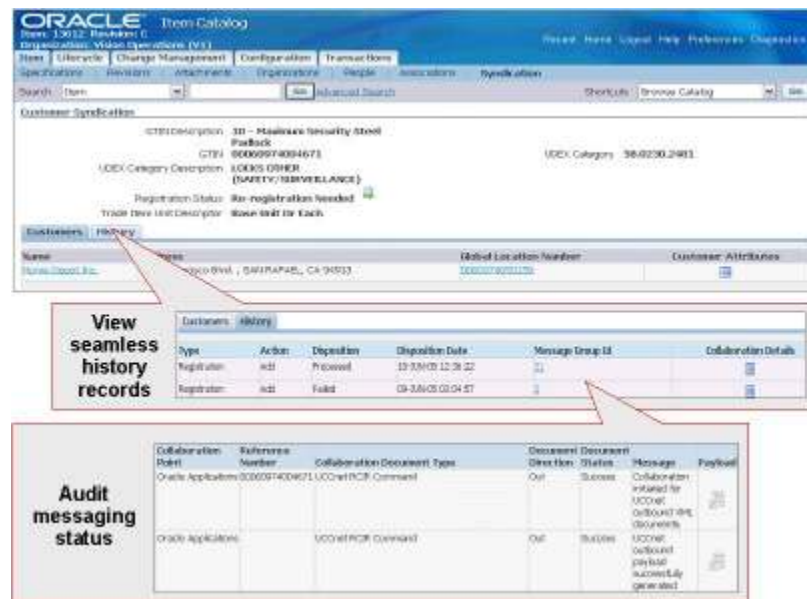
ORACLE Item Catalog
Item: 13612 Revision: C
Organization: Vision Operations (V1)

Recent Home Logout Help Preferences Diagnostics

Item | Lifecycle | Change Management | Configuration | Transactions
Specifications | Revisions | Attachments | Organizations | People | Associations | Syndication

Search Item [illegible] Go Advanced Search    Shortcuts Browse Catalog Go

Customer Syndication

GTIN Description 3D - Maximum Security Steel Padlock
GTIN 00860974004671
UDEX Category Description LOCKS OTHER (SAFETY/SURVEILLANCE)
UDEX Category 58.0230.2481
Registration Status Re-registration Needed
Trade Item Unit Descriptor Base Unit Or Each

Customers | History

| Name | Address | Global Location Number | Customer Attributes |
|---|---|---|---|
| Home Depot Inc. | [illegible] Blvd., SAN RAFAEL, CA 94903 | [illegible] | |

View seamless history records

Customers | History

| Type | Action | Disposition | Disposition Date | Message Group Id | Collaboration Details |
|---|---|---|---|---|---|
| Registration | Add | Processed | 10-JUN-05 12:36:22 | 11 | |
| Registration | Add | Failed | 09-JUN-05 03:04:57 | 1 | |

Audit messaging status

| Collaboration Point | Reference Number | Collaboration Document Type | Document Direction | Document Status | Message | Payload |
|---|---|---|---|---|---|---|
| Oracle Applications | 00860974004671 | UCCnet RCIR Command | Out | Success | Collaboration initiated for UCCnet outbound XML documents | |
| Oracle Applications | | UCCnet RCIR Command | Out | Success | UCCnet outbound payload successfully generated | |